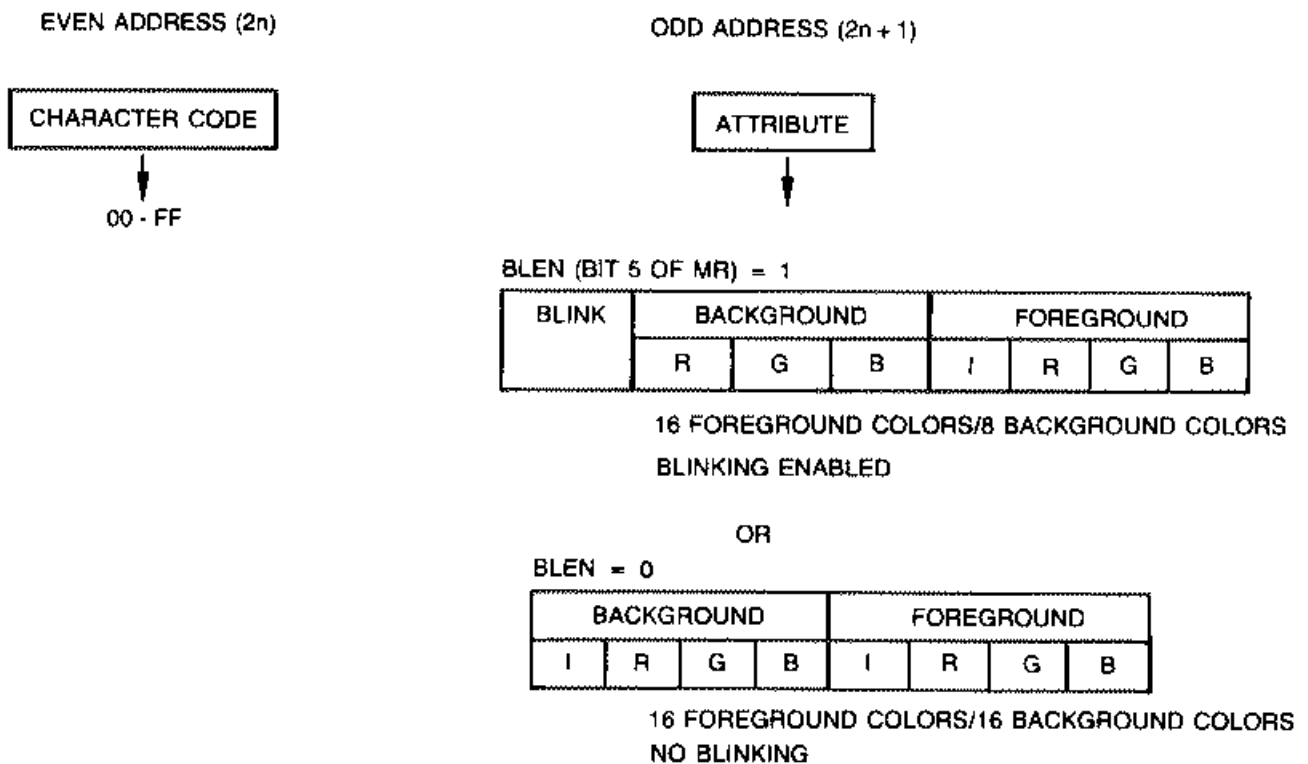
EVEN ADDRESS (2n)

ODD ADDRESS (2n + 1)

CHARACTER CODE

00 - FF

ATTRIBUTE

BLEN (BIT 5 OF MR) = 1

| BLINK | BACKGROUND | | | FOREGROUND | | | |
|---|---|---|---|---|---|---|---|
| | R | G | B | I | R | G | B |

16 FOREGROUND COLORS/8 BACKGROUND COLORS
BLINKING ENABLED

OR

BLEN = 0

| BACKGROUND | | | | FOREGROUND | | | |
|---|---|---|---|---|---|---|---|
| I | R | G | B | I | R | G | B |

16 FOREGROUND COLORS/16 BACKGROUND COLORS
NO BLINKING